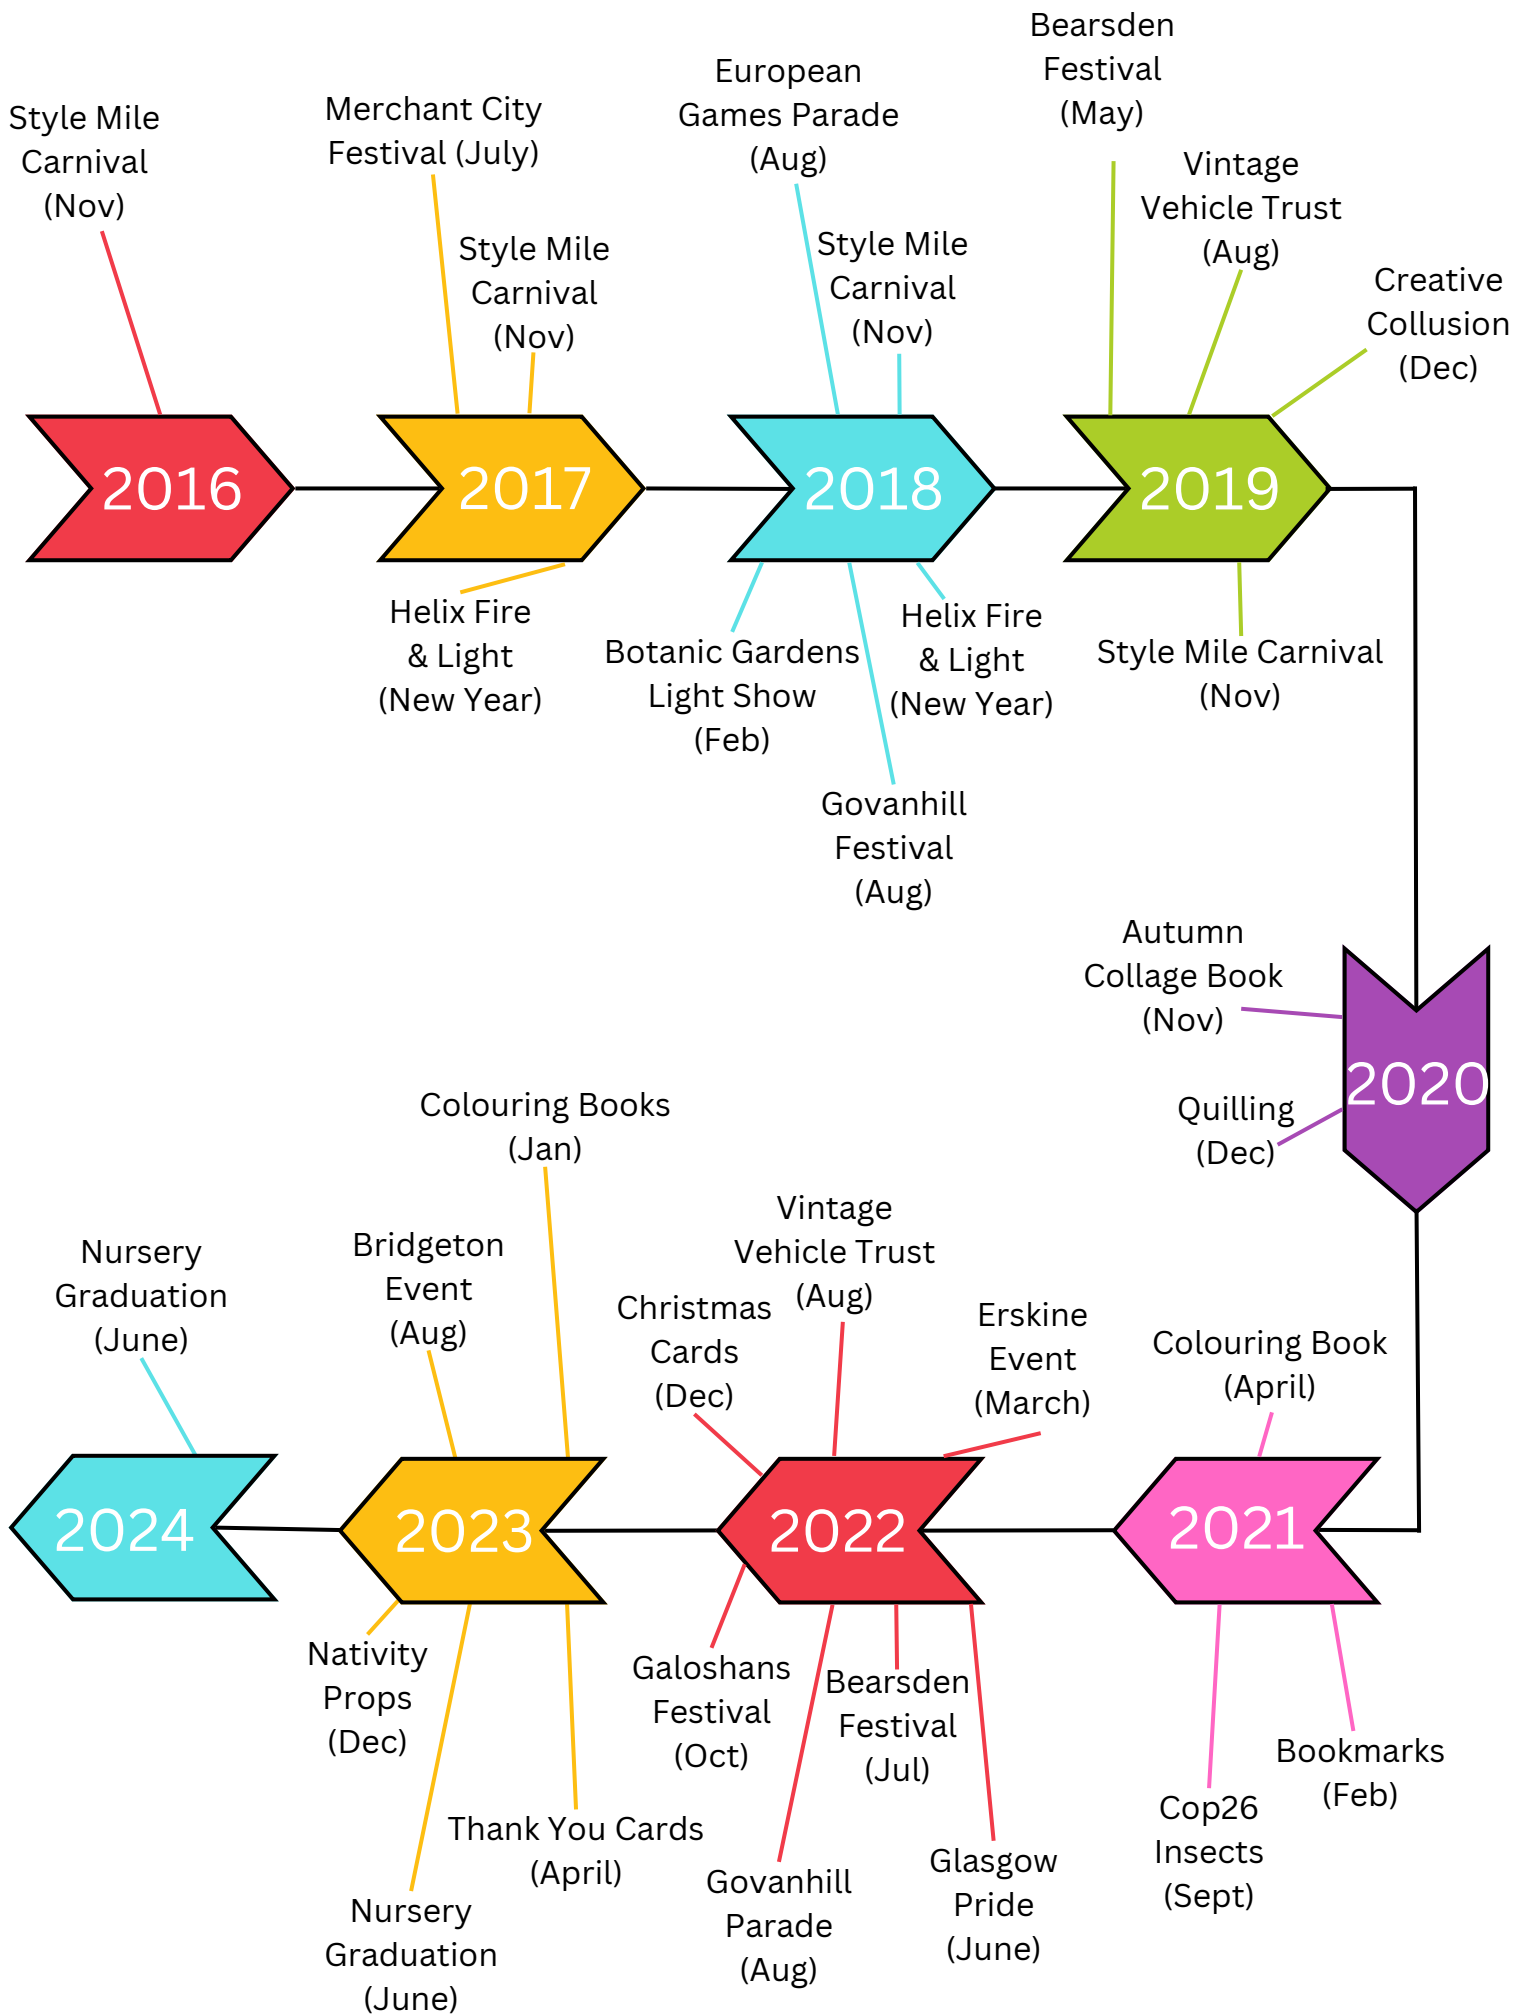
Style Mile Carnival (Nov)

2016

Merchant City Festival (July)

Style Mile Carnival (Nov)

2017

Helix Fire & Light (New Year)

European Games Parade (Aug)

Style Mile Carnival (Nov)

2018

Botanic Gardens Light Show (Feb)

Helix Fire & Light (New Year)

Govanhill Festival (Aug)

Bearsden Festival (May)

Vintage Vehicle Trust (Aug)

Creative Collusion (Dec)

2019

Style Mile Carnival (Nov)

Autumn Collage Book (Nov)

2020

Quilling (Dec)

Colouring Book (April)

2021

Cop26 Insects (Sept)

Bookmarks (Feb)

Vintage Vehicle Trust (Aug)

Christmas Cards (Dec)

Erskine Event (March)

2022

Galoshans Festival (Oct)

Bearsden Festival (Jul)

Govanhill Parade (Aug)

Glasgow Pride (June)

Colouring Books (Jan)

Bridgeton Event (Aug)

2023

Nativity Props (Dec)

Thank You Cards (April)

Nursery Graduation (June)

Nursery Graduation (June)

2024